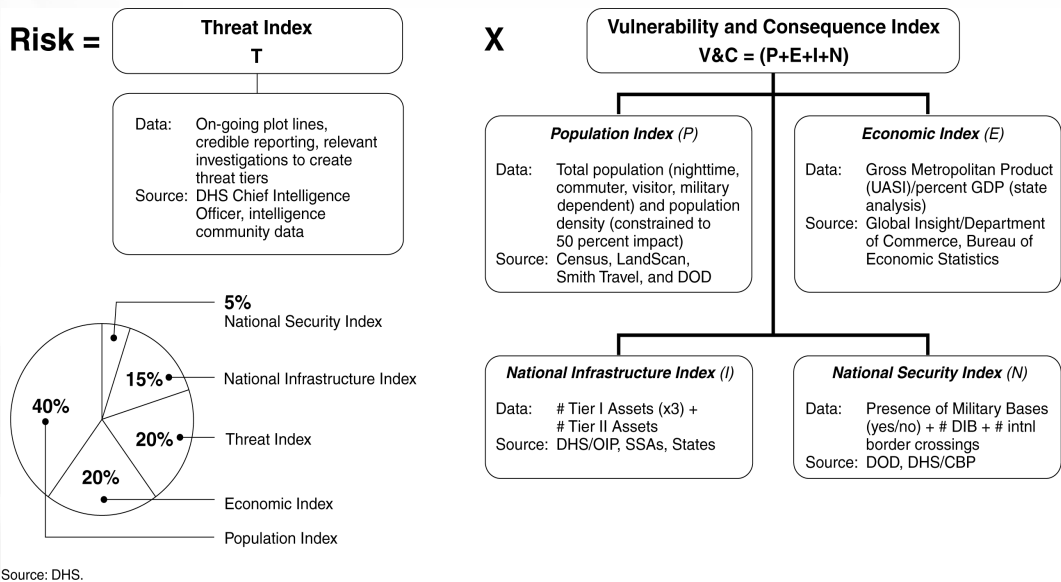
Risk =

Threat Index
T

Data: On-going plot lines, credible reporting, relevant investigations to create threat tiers
Source: DHS Chief Intelligence Officer, intelligence community data

X

Vulnerability and Consequence Index
V&C = (P+E+I+N)

*Population Index* (*P*)

Data: Total population (nighttime, commuter, visitor, military dependent) and population density (constrained to 50 percent impact)
Source: Census, LandScan, Smith Travel, and DOD

*Economic Index* (*E*)

Data: Gross Metropolitan Product (UASI)/percent GDP (state analysis)
Source: Global Insight/Department of Commerce, Bureau of Economic Statistics

*National Infrastructure Index* (*I*)

Data: # Tier I Assets (x3) + # Tier II Assets
Source: DHS/OIP, SSAs, States

*National Security Index* (*N*)

Data: Presence of Military Bases (yes/no) + # DIB + # intnl border crossings
Source: DOD, DHS/CBP

5%
National Security Index
15%
National Infrastructure Index
40%
20%
Threat Index
20%
Economic Index
Population Index

Source: DHS.